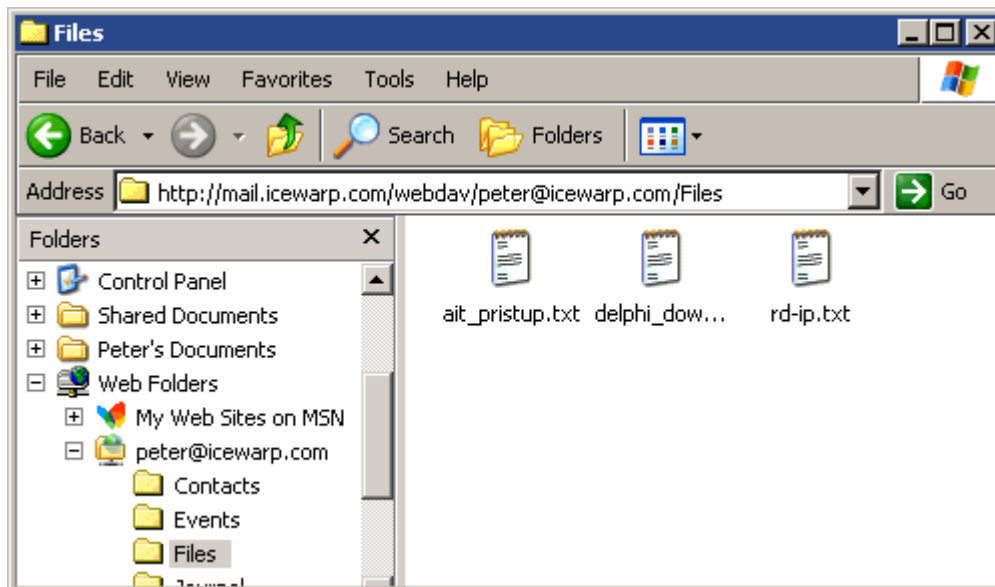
Files

File Edit View Favorites Tools Help

Back Search Folders

Address http://mail.icewarp.com/webdav/peter@icewarp.com/Files Go

Folders ×

Control Panel
Shared Documents
Peter's Documents
Web Folders
My Web Sites on MSN
peter@icewarp.com
Contacts
Events
Files
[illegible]

ait_pristup.txt delphi_dow... rd-ip.txt